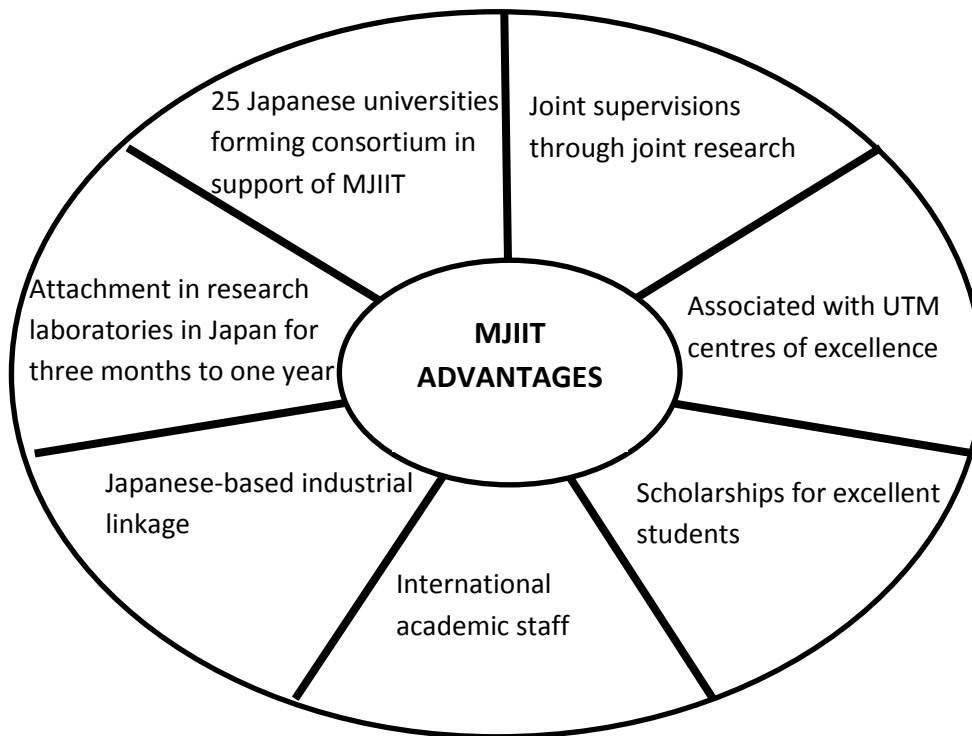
MJIIT ADVANTAGES

25 Japanese universities forming consortium in support of MJIIT

Joint supervisions through joint research

Associated with UTM centres of excellence

Scholarships for excellent students

International academic staff

Japanese-based industrial linkage

Attachment in research laboratories in Japan for three months to one year